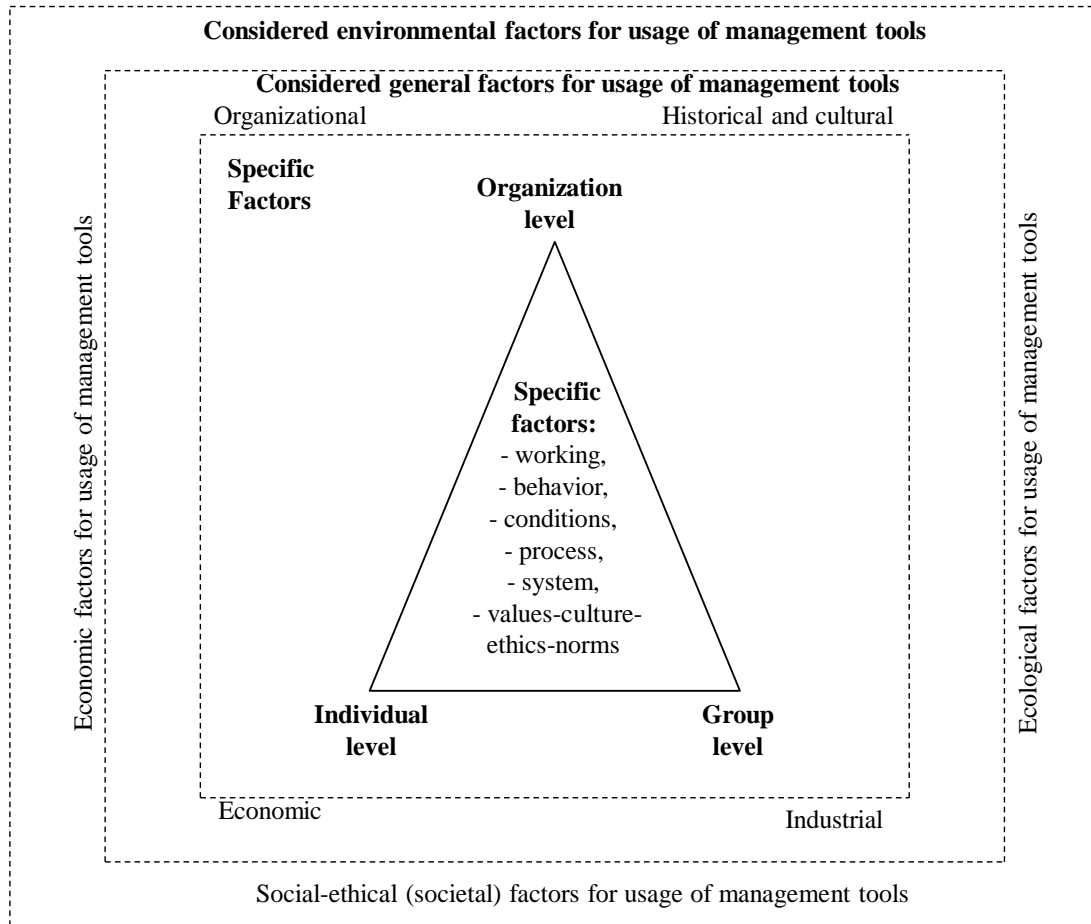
Considered environmental factors for usage of management tools

Considered general factors for usage of management tools

Organizational

Historical and cultural

Specific Factors

Organization level

Economic factors for usage of management tools

Ecological factors for usage of management tools

Specific factors:
- working,
- behavior,
- conditions,
- process,
- system,
- values-culture-ethics-norms

Individual level

Group level

Economic

Industrial

Social-ethical (societal) factors for usage of management tools